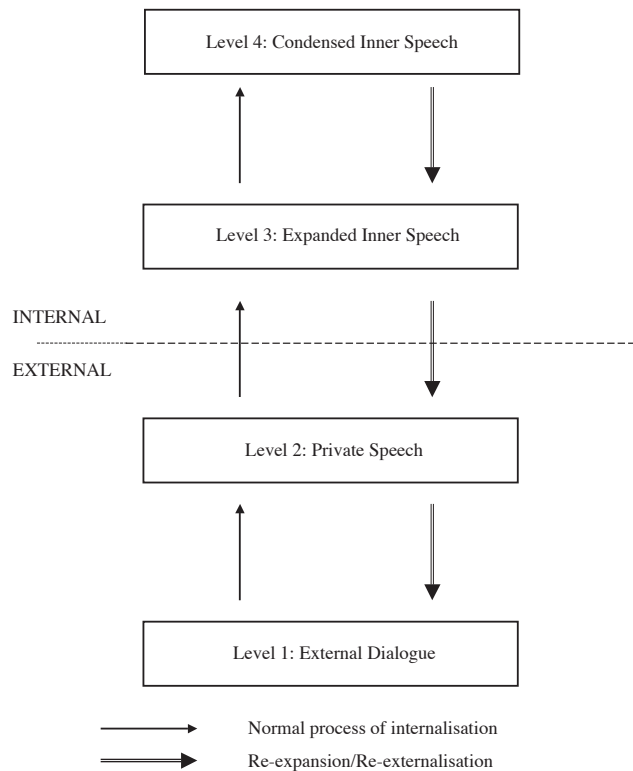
Level 4: Condensed Inner Speech

Level 3: Expanded Inner Speech

INTERNAL

EXTERNAL

Level 2: Private Speech

Level 1: External Dialogue

Normal process of internalisation

Re-expansion/Re-externalisation